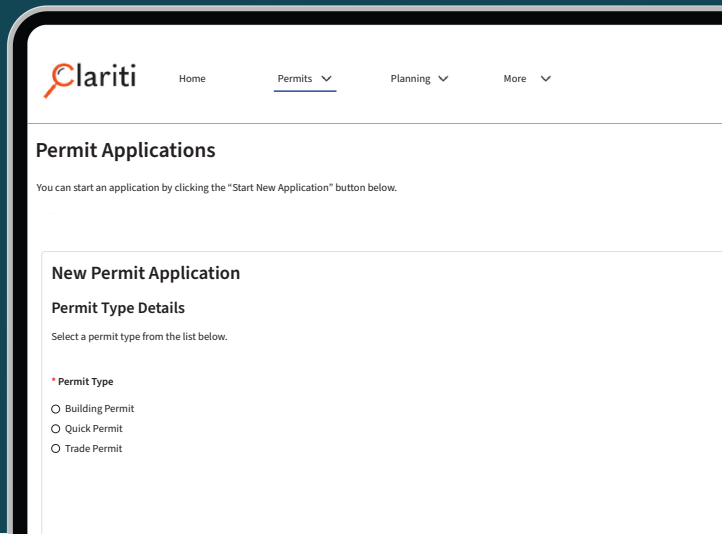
Clariti

Home

Permits

Planning

More

Permit Applications

You can start an application by clicking the "Start New Application" button below.

New Permit Application

Permit Type Details

Select a permit type from the list below.

* Permit Type

Building Permit

Quick Permit

Trade Permit